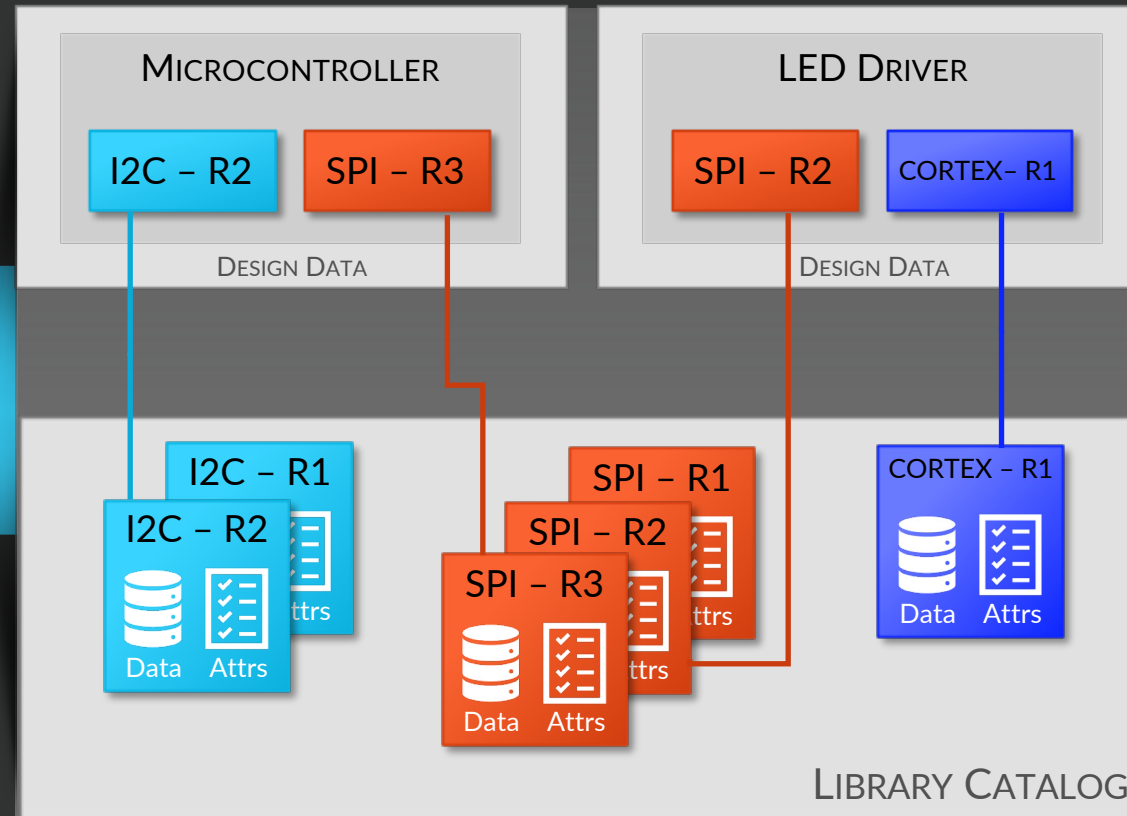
MICROCONTROLLER

I2C – R2

SPI – R3

DESIGN DATA

LED DRIVER

SPI – R2

CORTEX– R1

DESIGN DATA

I2C – R1

ttrs

I2C – R2

Data

Attrs

SPI – R1

ttrs

SPI – R2

ttrs

SPI – R3

Data

Attrs

CORTEX – R1

Data

Attrs

LIBRARY CATALOG